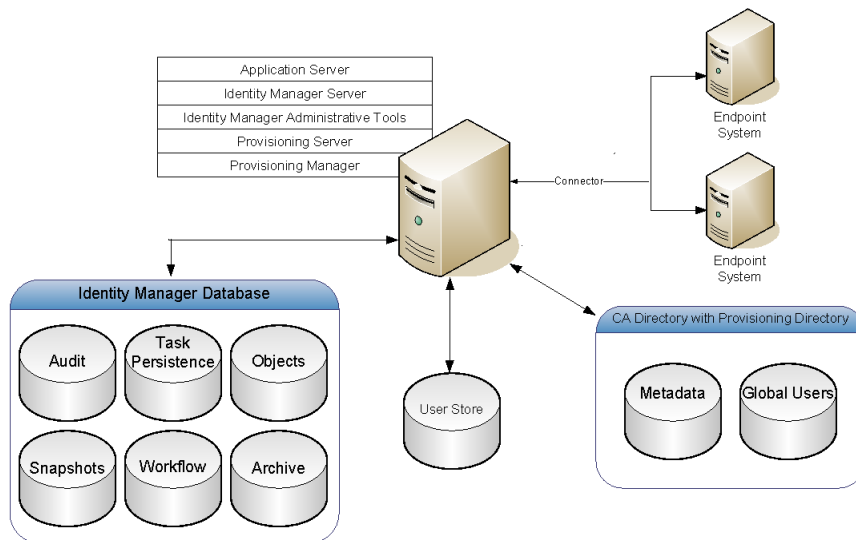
| Application Server |
|---|
| Identity Manager Server |
| Identity Manager Administrative Tools |
| Provisioning Server |
| Provisioning Manager |

Endpoint System

Connector

Endpoint System

Identity Manager Database

Audit

Task Persistence

Objects

Snapshots

Workflow

Archive

User Store

CA Directory with Provisioning Directory

Metadata

Global Users